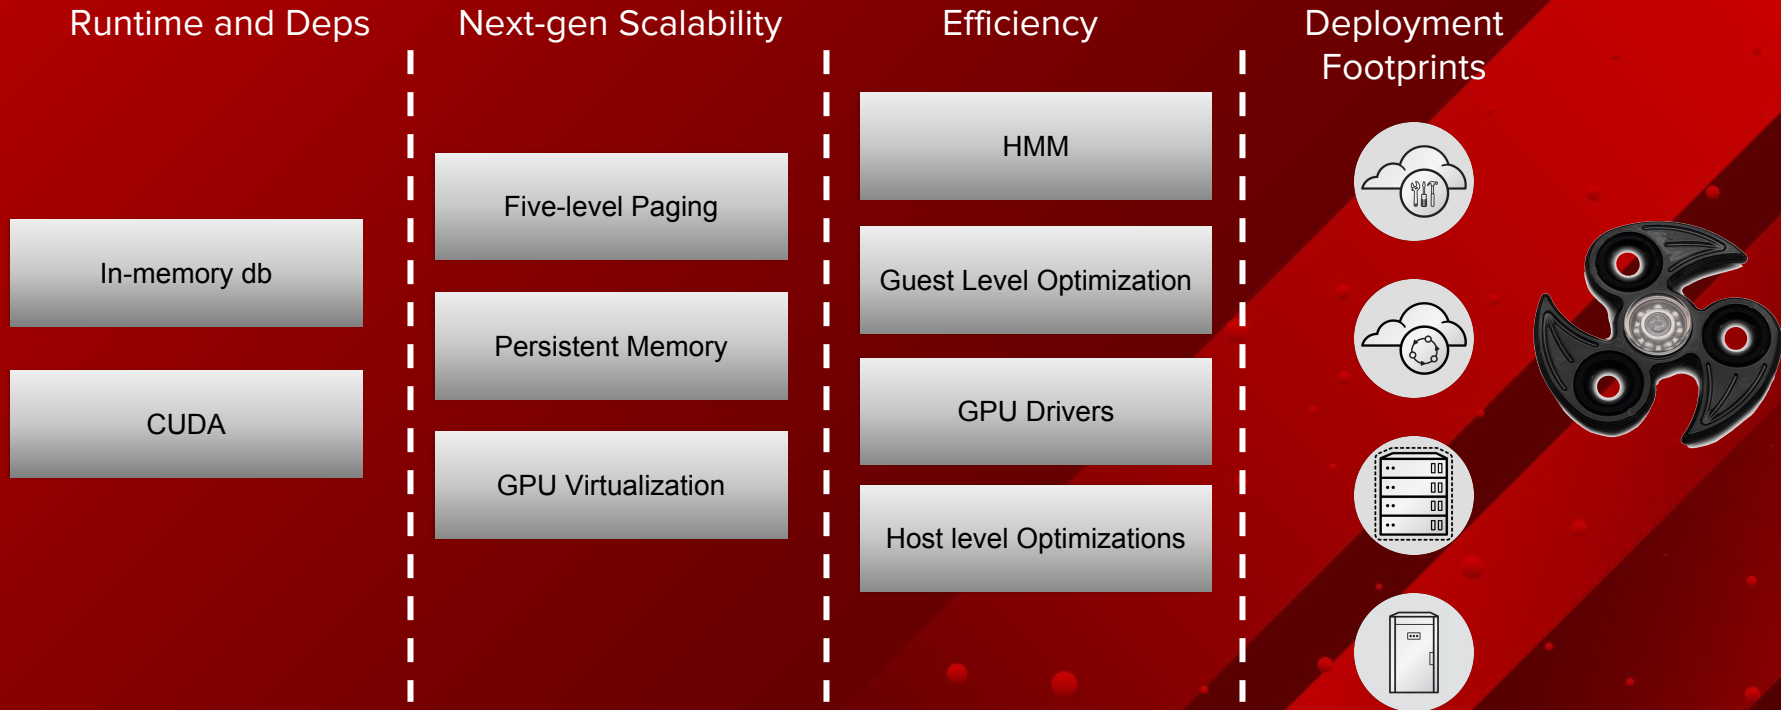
Runtime and Deps

In-memory db

CUDA

Next-gen Scalability

Five-level Paging

Persistent Memory

GPU Virtualization

Efficiency

HMM

Guest Level Optimization

GPU Drivers

Host level Optimizations

Deployment Footprints